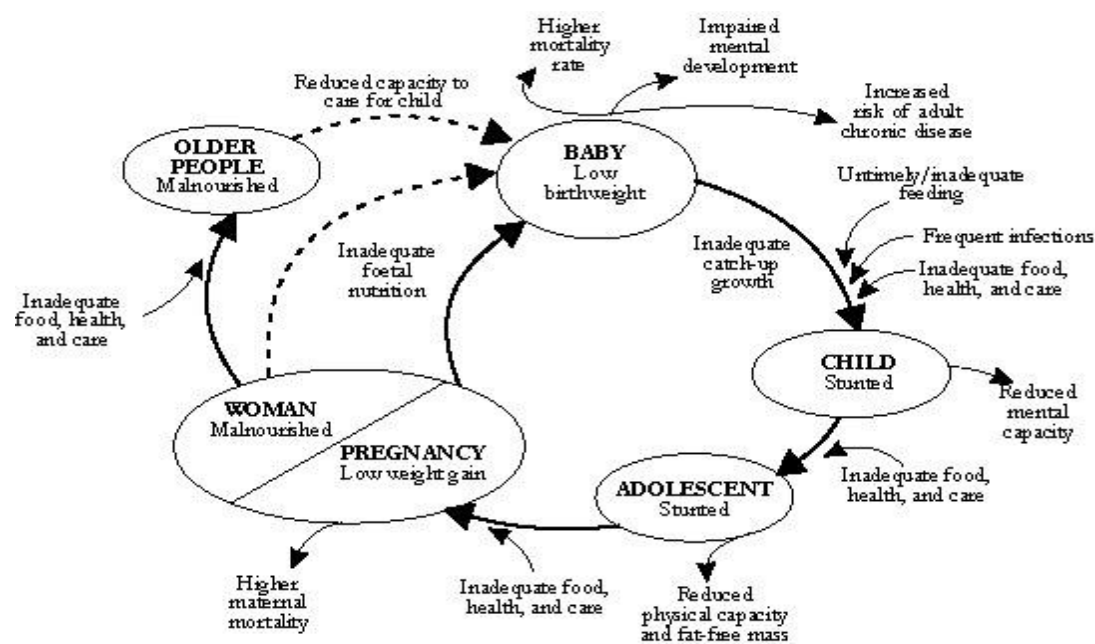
Higher mortality rate

Impaired mental development

Reduced capacity to care for child

Increased risk of adult chronic disease

OLDER PEOPLE
Malnourished

BABY
Low birthweight

Untimely/inadequate feeding

Frequent infections

Inadequate food, health, and care

Inadequate catch-up growth

Inadequate foetal nutrition

Inadequate food, health, and care

CHILD
Stunted

Reduced mental capacity

WOMAN
Malnourished

PREGNANCY
Low weight gain

Inadequate food, health, and care

ADOLESCENT
Stunted

Higher maternal mortality

Inadequate food, health, and care

Reduced physical capacity and fat-free mass